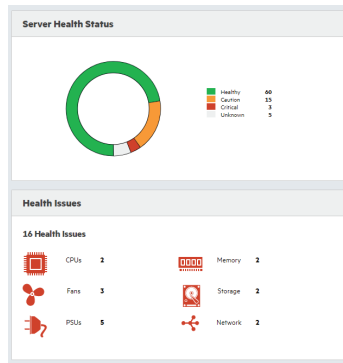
Server Health Status

| | |
|---|---|
| Healthy | 60 |
| Caution | 15 |
| Critical | 3 |
| Unknown | 5 |

Health Issues

16 Health Issues

| | | | |
|---|---|---|---|
| CPUs | 2 | Memory | 2 |
| Fans | 3 | Storage | 2 |
| PSUs | 5 | Network | 2 |